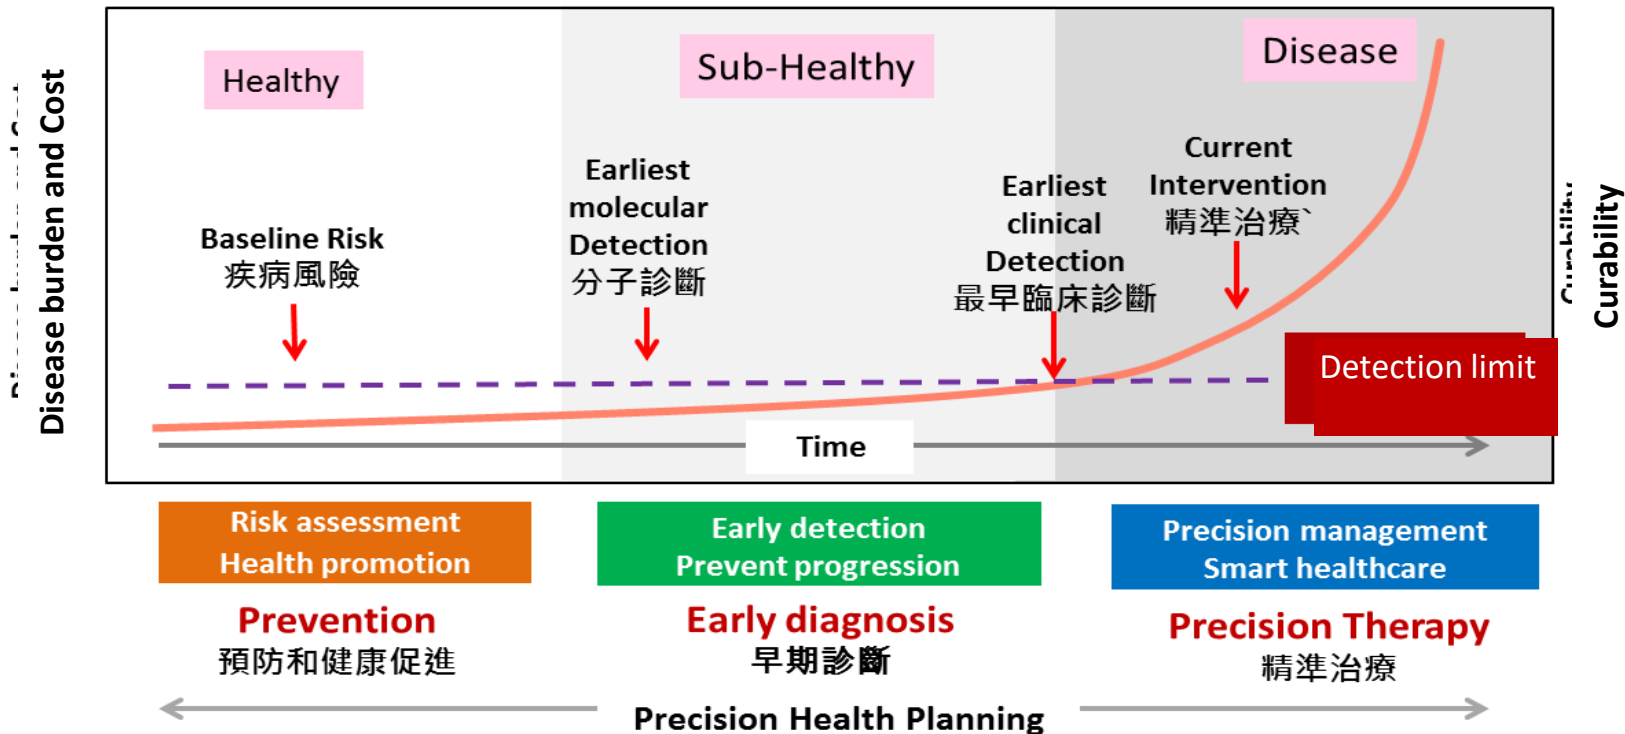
Disease burden and Cost

Healthy

Sub-Healthy

Disease

Baseline Risk
疾病風險

Earliest molecular Detection
分子診斷

Earliest clinical Detection
最早臨床診斷

Current Intervention
精準治療`

Detection limit

Time

Curability

Risk assessment
Health promotion

Early detection
Prevent progression

Precision management
Smart healthcare

Prevention
預防和健康促進

Early diagnosis
早期診斷

Precision Therapy
精準治療

Precision Health Planning